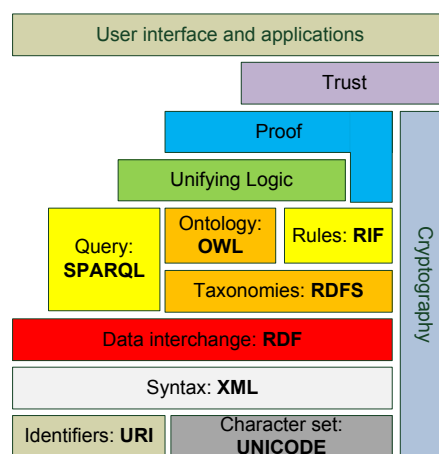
User interface and applications

Trust

Proof

Unifying Logic

Query: SPARQL

Ontology: OWL

Rules: RIF

Taxonomies: RDFS

Data interchange: RDF

Syntax: XML

Identifiers: URI

Character set: UNICODE

Cryptography